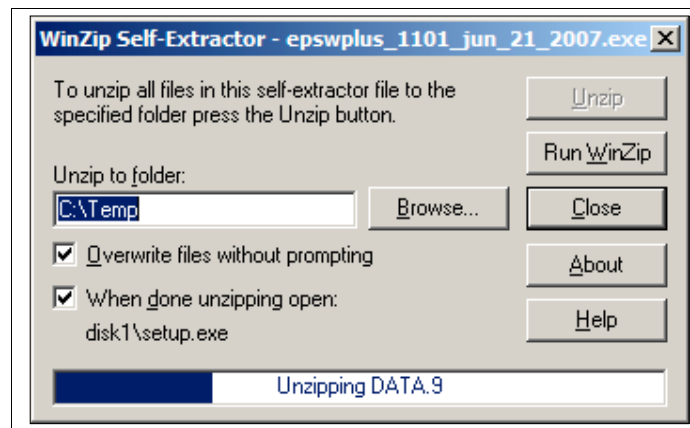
WinZip Self-Extractor - epswplus_1101_jun_21_2007.exe ✕

To unzip all files in this self-extractor file to the specified folder press the Unzip button.

Unzip

Run WinZip

Unzip to folder:

C:\Temp

Browse...

Close

Overwrite files without prompting

About

When done unzipping open:

disk1\setup.exe

Help

Unzipping DATA.9